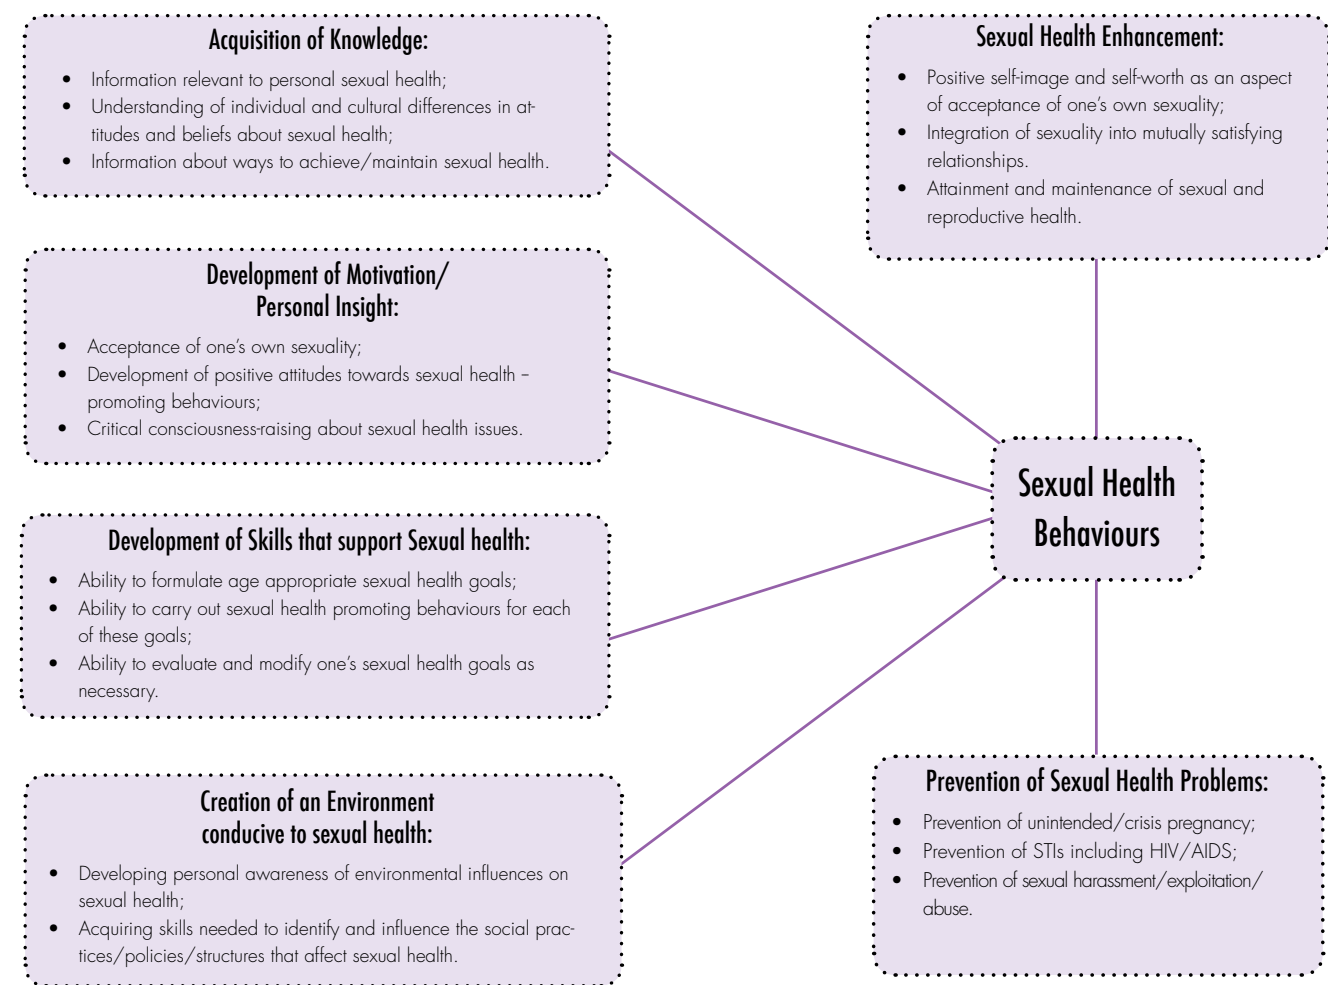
Acquisition of Knowledge:

- Information relevant to personal sexual health;
- Understanding of individual and cultural differences in attitudes and beliefs about sexual health;
- Information about ways to achieve/maintain sexual health.

Sexual Health Enhancement:

- Positive self-image and self-worth as an aspect of acceptance of one's own sexuality;
- Integration of sexuality into mutually satisfying relationships.
- Attainment and maintenance of sexual and reproductive health.

Development of Motivation/ Personal Insight:

- Acceptance of one's own sexuality;
- Development of positive attitudes towards sexual health – promoting behaviours;
- Critical consciousness-raising about sexual health issues.

Sexual Health Behaviours

Development of Skills that support Sexual health:

- Ability to formulate age appropriate sexual health goals;
- Ability to carry out sexual health promoting behaviours for each of these goals;
- Ability to evaluate and modify one's sexual health goals as necessary.

Creation of an Environment conducive to sexual health:

- Developing personal awareness of environmental influences on sexual health;
- Acquiring skills needed to identify and influence the social practices/policies/structures that affect sexual health.

Prevention of Sexual Health Problems:

- Prevention of unintended/crisis pregnancy;
- Prevention of STIs including HIV/AIDS;
- Prevention of sexual harassment/exploitation/ abuse.